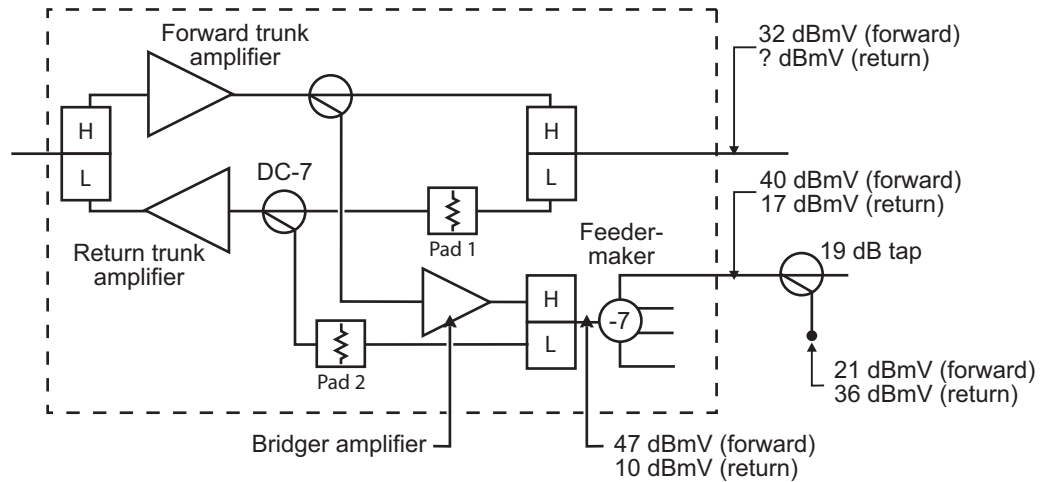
Forward trunk amplifier

32 dBmV (forward)
? dBmV (return)

H
L

H
L

DC-7

40 dBmV (forward)
17 dBmV (return)

Pad 1

Return trunk amplifier

Feeder-maker

19 dB tap

H
L

-7

Pad 2

21 dBmV (forward)
36 dBmV (return)

Bridger amplifier

47 dBmV (forward)
10 dBmV (return)